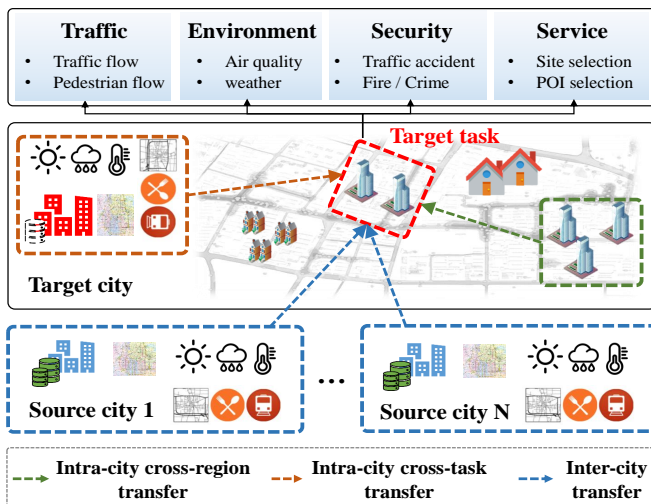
Traffic
• Traffic flow
• Pedestrian flow

Environment
• Air quality
• weather

Security
• Traffic accident
• Fire / Crime

Service
• Site selection
• POI selection

Target task

Target city

Source city 1

…

Source city N

Intra-city cross-region transfer

Intra-city cross-task transfer

Inter-city transfer